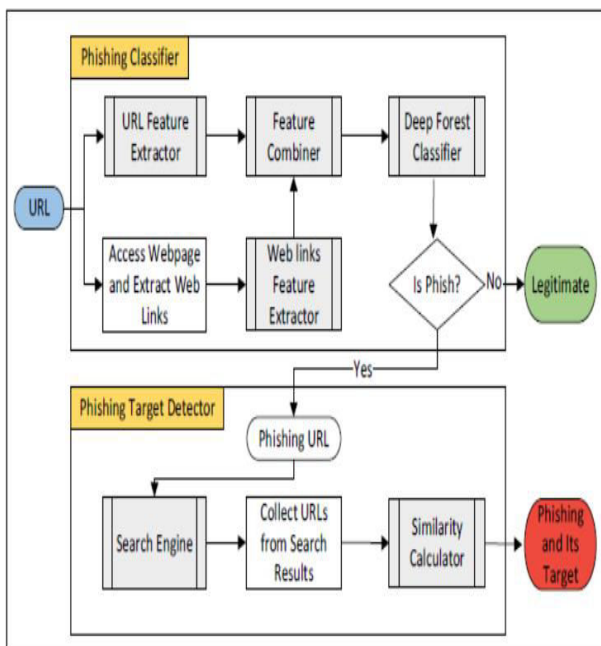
Phishing Classifier

URL

URL Feature Extractor

Feature Combiner

Deep Forest Classifier

Access Webpage and Extract Web Links

Web links Feature Extractor

Is Phish?

No

Legitimate

Yes

Phishing Target Detector

Phishing URL

Search Engine

Collect URLs from Search Results

Similarity Calculator

Phishing and Its Target